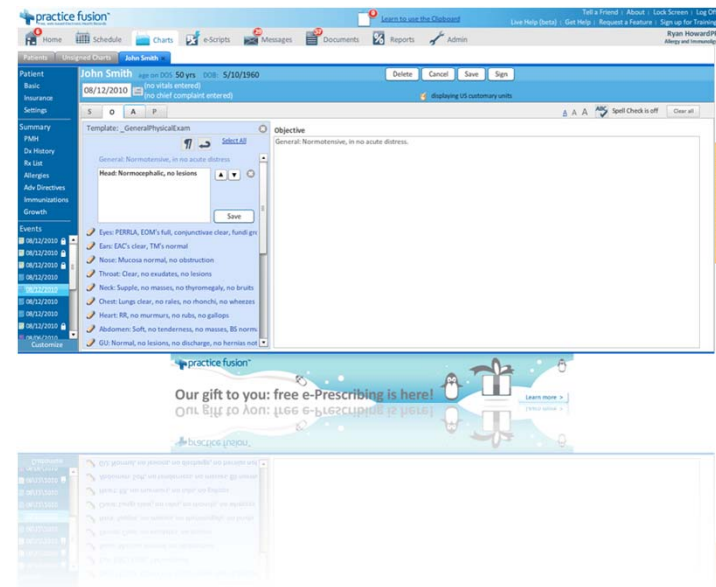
practice fusion

Learn to use the Clipboard

Tell a Friend | About | Lock Screen | Log Of
Live Help (beta) | Get Help | Request a Feature | Sign up for Training

Home Schedule Charts e-Scripts Messages Documents Reports Admin

Ryan Howard
Allergy and Immunolo

Patients Unsigned Charts John Smith

Patient
Basic
Insurance
Settings

Summary
PMH
Dx History
Rx List
Allergies
Adv Directives
Immunizations
Growth

Events
08/12/2010
08/12/2010
08/12/2010
08/12/2010
08/12/2010
08/12/2010
08/12/2010
08/12/2010
08/12/2010

Customize

John Smith age on DOS 50 yrs DOB: 5/10/1960

08/12/2010 (no vitals entered) (no chief complaint entered)

Delete Cancel Save Sign

displaying US customary units

S O A P

A A A Spell Check is off Clear all

Template: _GeneralPhysicalExam

Select All

General: Normotensive, in no acute distress

Head: Normocephalic, no lesions

Save

Eyes: PERRLA, EOM's full, conjunctivae clear, fundi gr
Ears: EAC's clear, TM's normal
Nose: Mucosa normal, no obstruction
Throat: Clear, no exudates, no lesions
Neck: Supple, no masses, no thyromegaly, no bruits
Chest: Lungs clear, no rales, no rhonchi, no wheezes
Heart: RR, no murmurs, no rubs, no gallops
Abdomen: Soft, no tenderness, no masses, BS norm
GU: Normal, no lesions, no discharge, no hernias not

Objective

General: Normotensive, in no acute distress.

practice fusion

Our gift to you: free e-Prescribing is here!

Learn more >